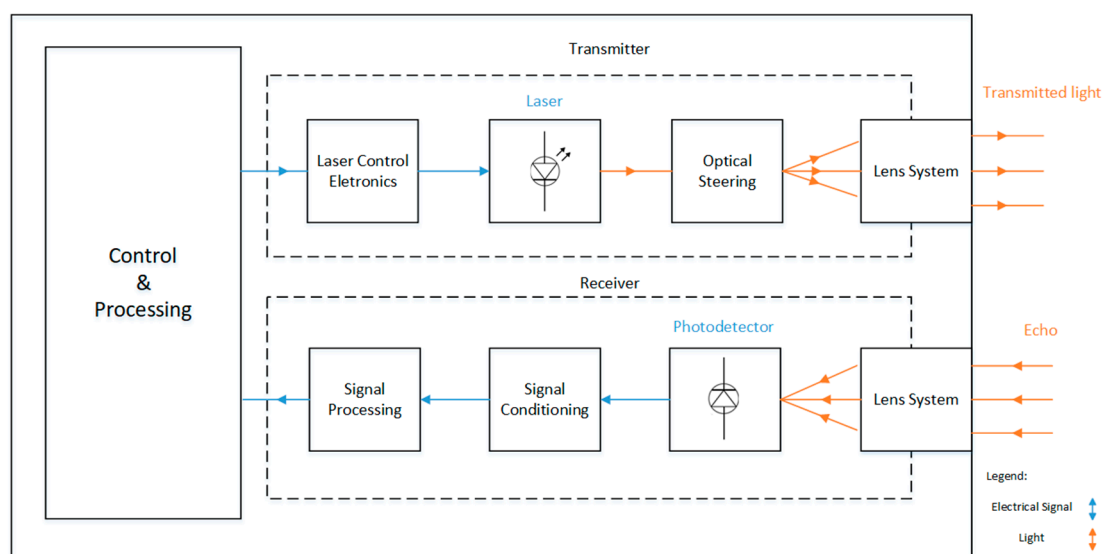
Transmitter

Laser

Transmitted light

Control & Processing

Laser Control Eletronics

Optical Steering

Lens System

Receiver

Photodetector

Echo

Signal Processing

Signal Conditioning

Lens System

Legend:

Electrical Signal

Light